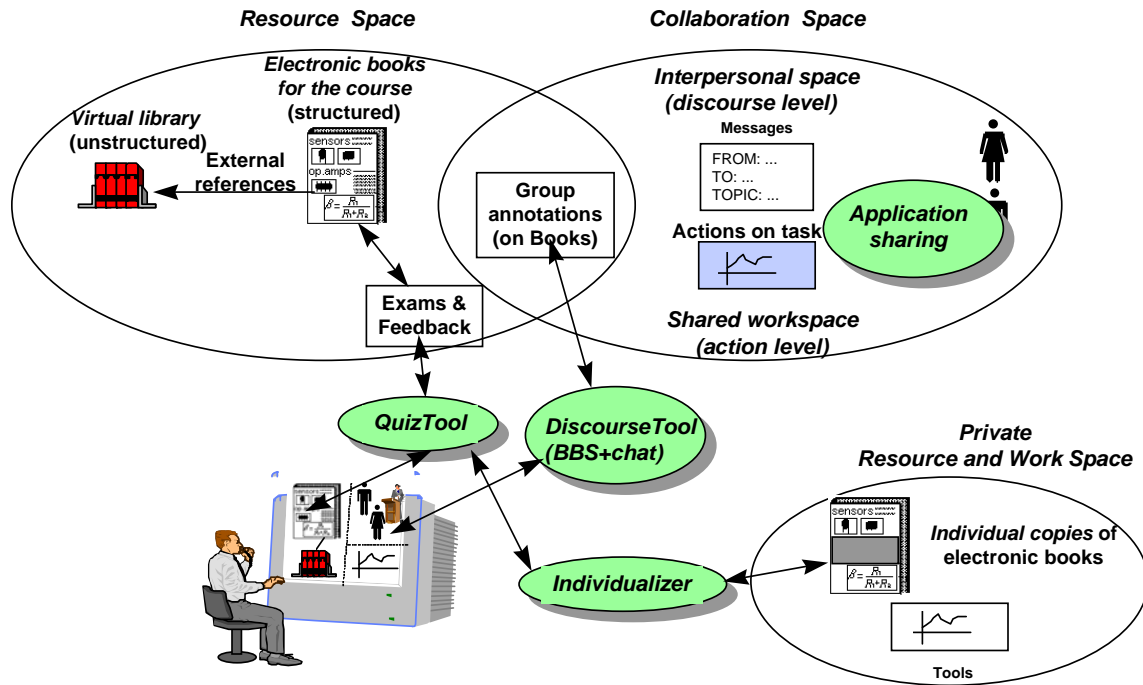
Resource Space

Collaboration Space

Electronic books for the course (structured)

Virtual library (unstructured)

sensors

op.amps

External references

$\delta = \frac{R_1}{R_1+R_2}$

Interpersonal space (discourse level)

Messages

FROM: ...
TO: ...
TOPIC: ...

Group annotations (on Books)

Actions on task

Application sharing

Exams & Feedback

Shared workspace (action level)

QuizTool

DiscourseTool (BBS+chat)

Private Resource and Work Space

sensors

Individual copies of electronic books

$\delta = \frac{R_1}{R_1+R_2}$

Individualizer

Tools